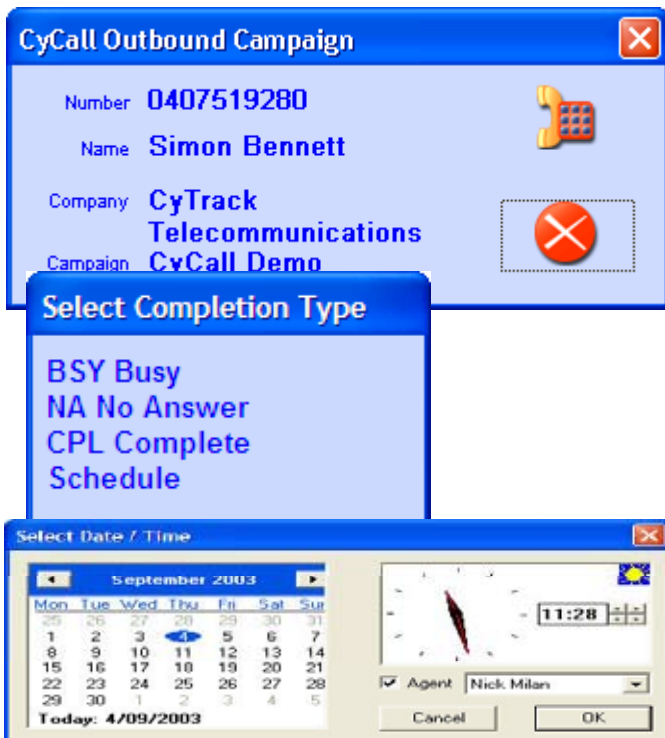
CyCall Outbound Campaign

Number 0407519280

Name Simon Bennett

Company CyTrack Telecommunications

Campaign CyCall Demo

Select Completion Type

BSY Busy
NA No Answer
CPL Complete
Schedule

Select Date / Time

September 2003

| Mon | Tue | Wed | Thu | Fri | Sat | Sun |
|---|---|---|---|---|---|---|
| 25 | 26 | 27 | 28 | 29 | 30 | 31 |
| 1 | 2 | 3 | 4 | 5 | 6 | 7 |
| 8 | 9 | 10 | 11 | 12 | 13 | 14 |
| 15 | 16 | 17 | 18 | 19 | 20 | 21 |
| 22 | 23 | 24 | 25 | 26 | 27 | 28 |
| 29 | 30 | 1 | 2 | 3 | 4 | 5 |

Today: 4/09/2003

11:28

Agent Nick Milan

Cancel OK